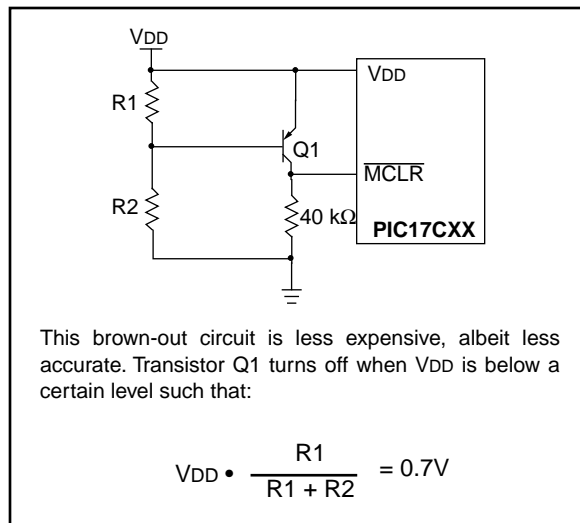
VDD

R1

R2

Q1

40 kΩ

VDD

$\overline{MCLR}$

PIC17CXX

This brown-out circuit is less expensive, albeit less accurate. Transistor Q1 turns off when VDD is below a certain level such that:

$V_{DD} \bullet \frac{R1}{R1 + R2} = 0.7V$